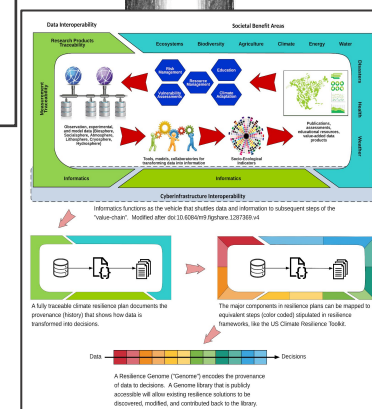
Data Interoperability

Societal Benefit Areas

Research Products Traceability

Ecosystems Biodiversity Agriculture Climate Energy Water

Measurement Traceability

Risk Management

Education

Resource Management

Vulnerability Assessments

Climate Adaption

Disasters

Health

Weather

Observation, experimental, and model data (Atmosphere, Sociosphere, Atmosphere, Lithosphere, Cryosphere, Hydrosphere)

Tools, models, collaboratories for transforming data into information

Socio-Ecological Indicators

Publications, assessments, educational resources, value-added data products

Informatics

Informatics

Cyberinfrastructure Interoperability

Informatics functions as the vehicle that shuttles data and information to subsequent steps of the "value-chain". Modified after doi:10.6084/m9.figshare.1287369.v4

A fully traceable climate resilience plan documents the provenance (history) that shows how data is transformed into decisions.

The major components in resilience plans can be mapped to equivalent steps (color coded) stipulated in resilience frameworks, like the US Climate Resilience Toolkit.

Data

Decisions

A Resilience Genome ("Genome") encodes the provenance of data to decisions. A Genome library that is publicly accessible will allow existing resilience solutions to be discovered, modified, and contributed back to the library.